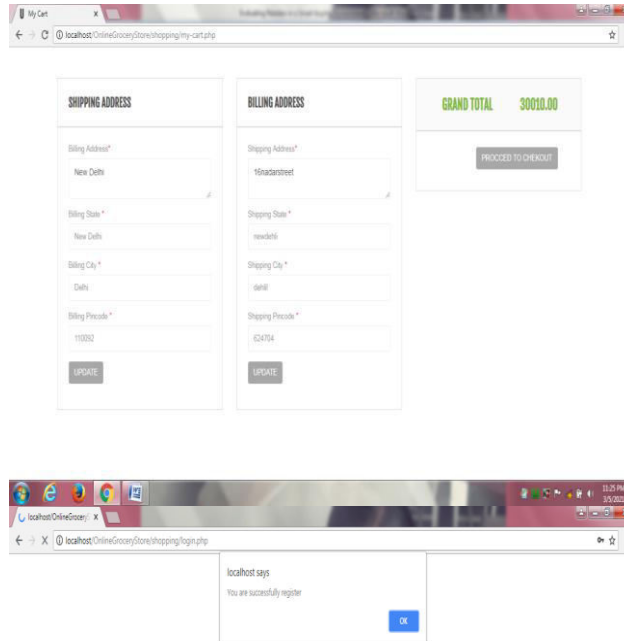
My Cart

localhost/OnlineGroceryStore/shopping/my-cart.php

SHIPPING ADDRESS

Billing Address*

New Delhi

Billing State *

New Delhi

Billing City *

Delhi

Billing Pincode *

110092

UPDATE

BILLING ADDRESS

Shipping Address*

16nadarstreet

Shipping State *

newdelhi

Shipping City *

dehli

Shipping Pincode *

624704

UPDATE

GRAND TOTAL 30010.00

PROCCED TO CHEKOUT

11:25 PM 3/5/202

localhost/OnlineGrocery

localhost/OnlineGroceryStore/shopping/login.php

localhost says

You are successfully register

OK